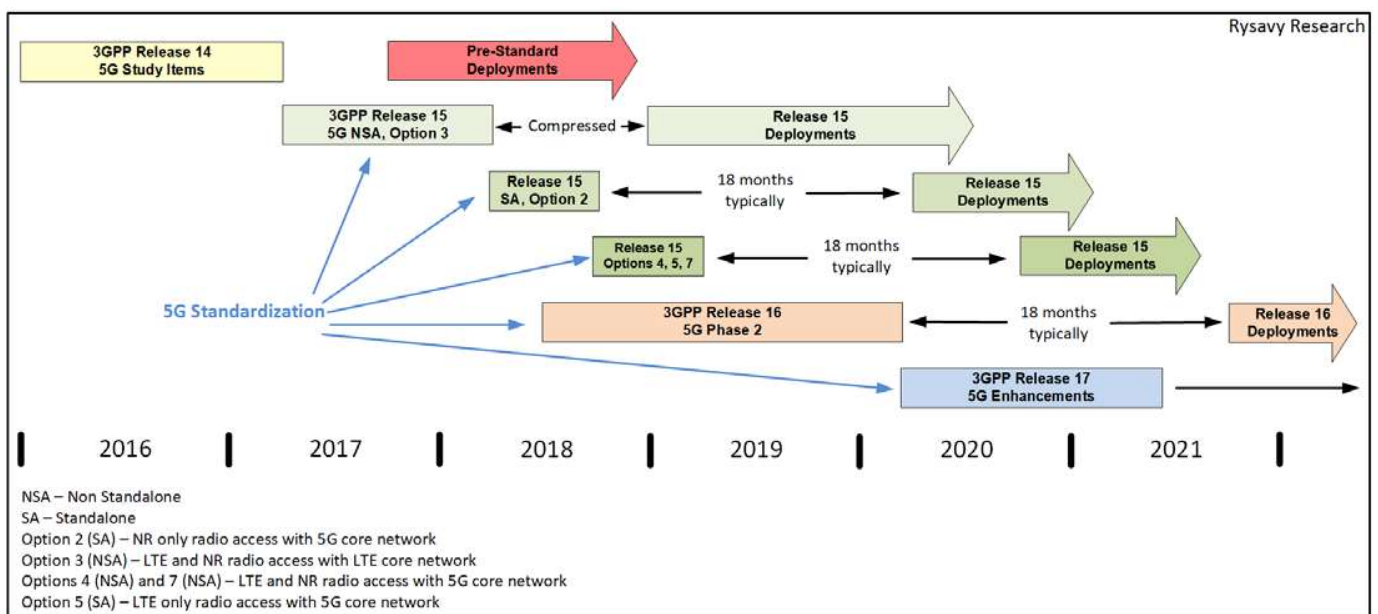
Rysavy Research

3GPP Release 14
5G Study Items

Pre-Standard
Deployments

3GPP Release 15
5G NSA, Option 3

Compressed

Release 15
Deployments

Release 15
SA, Option 2

18 months
typically

Release 15
Deployments

Release 15
Options 4, 5, 7

18 months
typically

Release 15
Deployments

5G Standardization

3GPP Release 16
5G Phase 2

18 months
typically

Release 16
Deployments

3GPP Release 17
5G Enhancements

2016

2017

2018

2019

2020

2021

NSA – Non Standalone
SA – Standalone
Option 2 (SA) – NR only radio access with 5G core network
Option 3 (NSA) – LTE and NR radio access with LTE core network
Options 4 (NSA) and 7 (NSA) – LTE and NR radio access with 5G core network
Option 5 (SA) – LTE only radio access with 5G core network